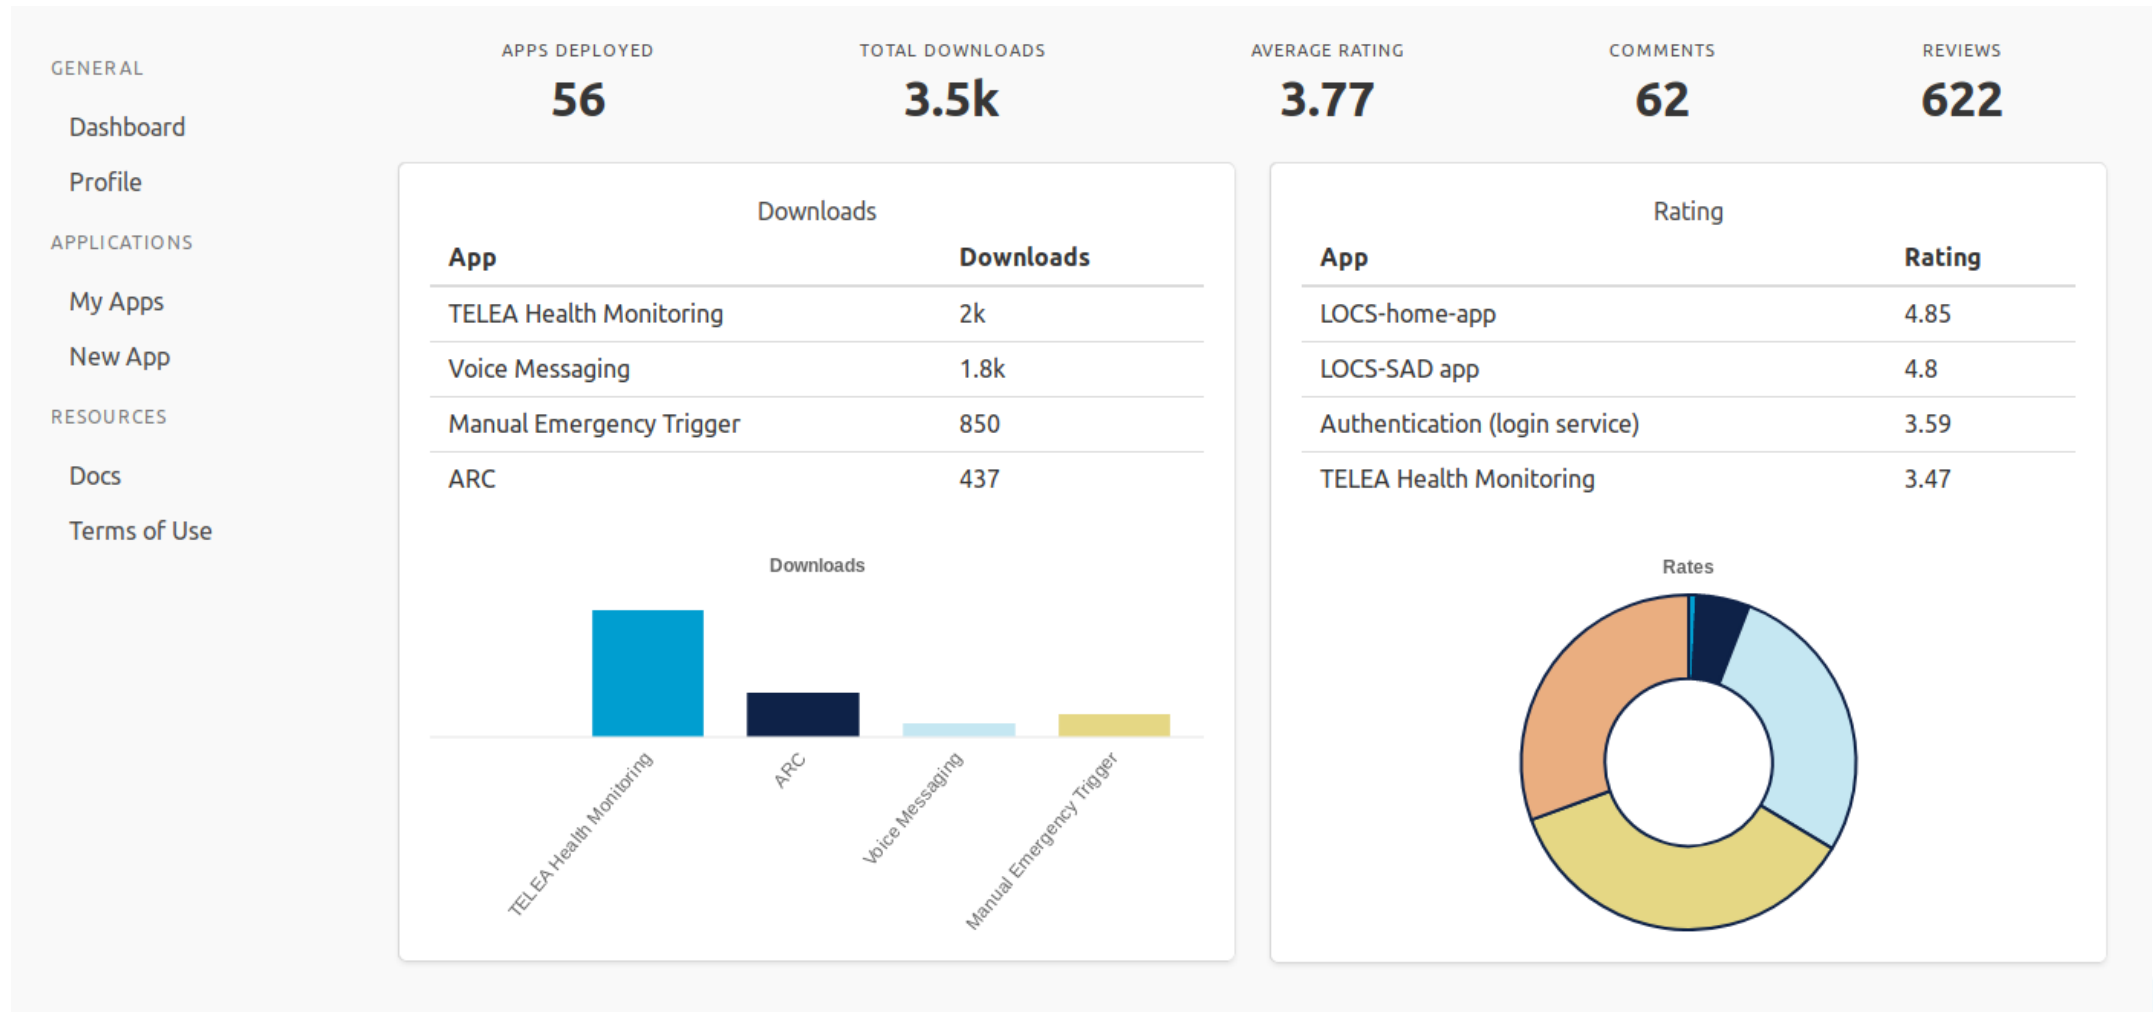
GENERAL

Dashboard

Profile

APPLICATIONS

My Apps

New App

RESOURCES

Docs

Terms of Use

APPS DEPLOYED
56

TOTAL DOWNLOADS
3.5k

AVERAGE RATING
3.77

COMMENTS
62

REVIEWS
622

Downloads

| App | Downloads |
|---|---|
| TELEA Health Monitoring | 2k |
| Voice Messaging | 1.8k |
| Manual Emergency Trigger | 850 |
| ARC | 437 |

Downloads

TELEA Health Monitoring
ARC
Voice Messaging
Manual Emergency Trigger

Rating

| App | Rating |
|---|---|
| LOCS-home-app | 4.85 |
| LOCS-SAD app | 4.8 |
| Authentication (login service) | 3.59 |
| TELEA Health Monitoring | 3.47 |

Rates